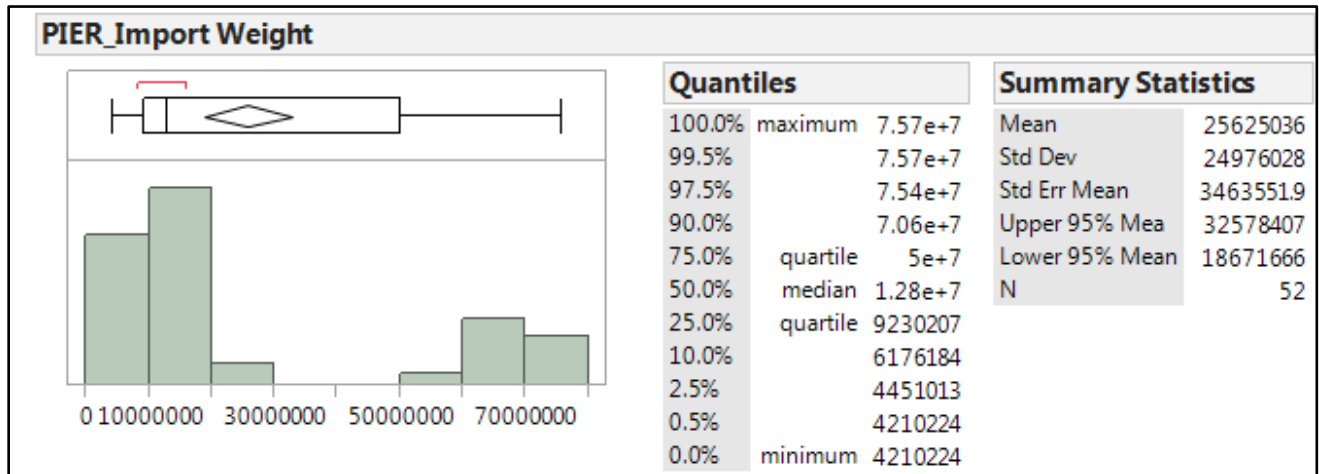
PIER_Import Weight

0 10000000 30000000 50000000 70000000

Quantiles

| | | |
|---|---|---|
| 100.0% | maximum | 7.57e+7 |
| 99.5% | | 7.57e+7 |
| 97.5% | | 7.54e+7 |
| 90.0% | | 7.06e+7 |
| 75.0% | quartile | 5e+7 |
| 50.0% | median | 1.28e+7 |
| 25.0% | quartile | 9230207 |
| 10.0% | | 6176184 |
| 2.5% | | 4451013 |
| 0.5% | | 4210224 |
| 0.0% | minimum | 4210224 |

Summary Statistics

| | |
|---|---|
| Mean | 25625036 |
| Std Dev | 24976028 |
| Std Err Mean | 3463551.9 |
| Upper 95% Mea | 32578407 |
| Lower 95% Mean | 18671666 |
| N | 52 |